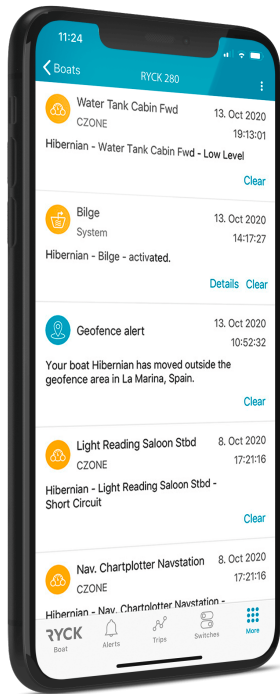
11:24

Boats RYCK 280

Water Tank Cabin Fwd
CZONE
13. Oct 2020
19:13:01
Hibernian - Water Tank Cabin Fwd - Low Level
Clear

Bilge
System
13. Oct 2020
14:17:27
Hibernian - Bilge - activated.
Details Clear

Geofence alert
13. Oct 2020
10:52:32
Your boat Hibernian has moved outside the geofence area in La Marina, Spain.
Clear

Light Reading Saloon Stbd
CZONE
8. Oct 2020
17:21:16
Hibernian - Light Reading Saloon Stbd - Short Circuit
Clear

Nav. Chartplotter Navstation
CZONE
8. Oct 2020
17:21:16
Hibernian - Nav. Chartplotter Navstation - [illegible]

RYCK Boat
Alerts
Trips
Switches
More